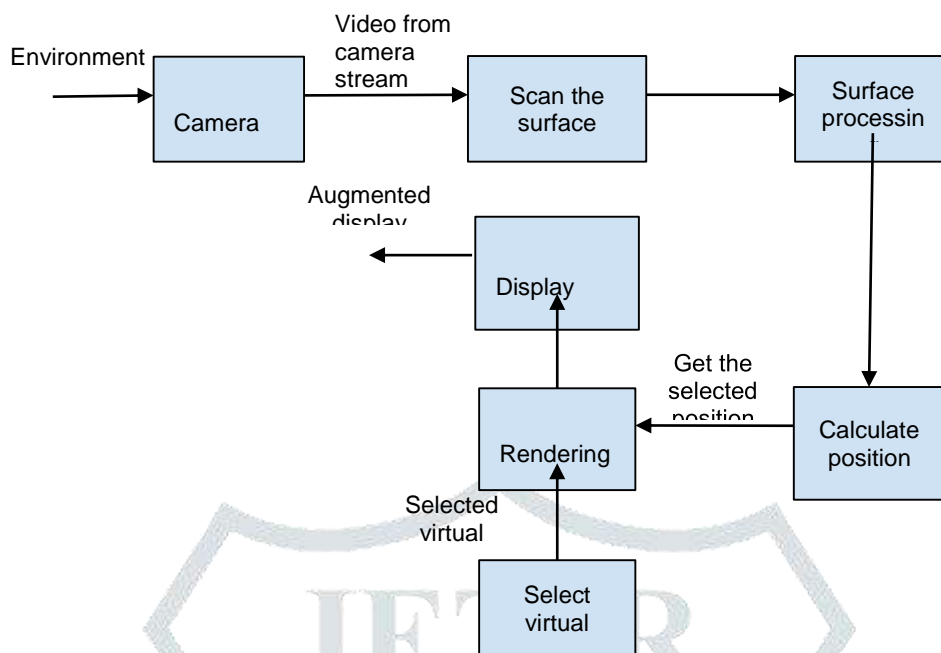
Environment

Video from camera stream

Camera

Scan the surface

Surface processin

Augmented display

Display

Get the selected position

Rendering

Calculate position

Selected virtual

Select virtual

IJETIR